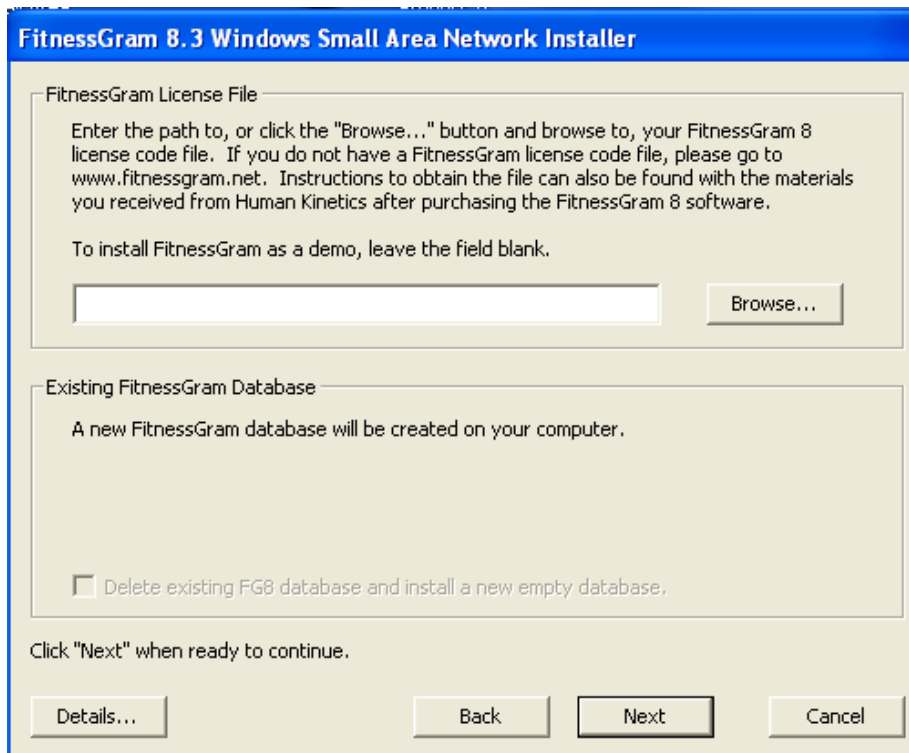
FitnessGram 8.3 Windows Small Area Network Installer

FitnessGram License File

Enter the path to, or click the "Browse..." button and browse to, your FitnessGram 8 license code file. If you do not have a FitnessGram license code file, please go to www.fitnessgram.net. Instructions to obtain the file can also be found with the materials you received from Human Kinetics after purchasing the FitnessGram 8 software.

To install FitnessGram as a demo, leave the field blank.

Browse...

Existing FitnessGram Database

A new FitnessGram database will be created on your computer.

Delete existing FG8 database and install a new empty database.

Click "Next" when ready to continue.

Details...

Back

Next

Cancel